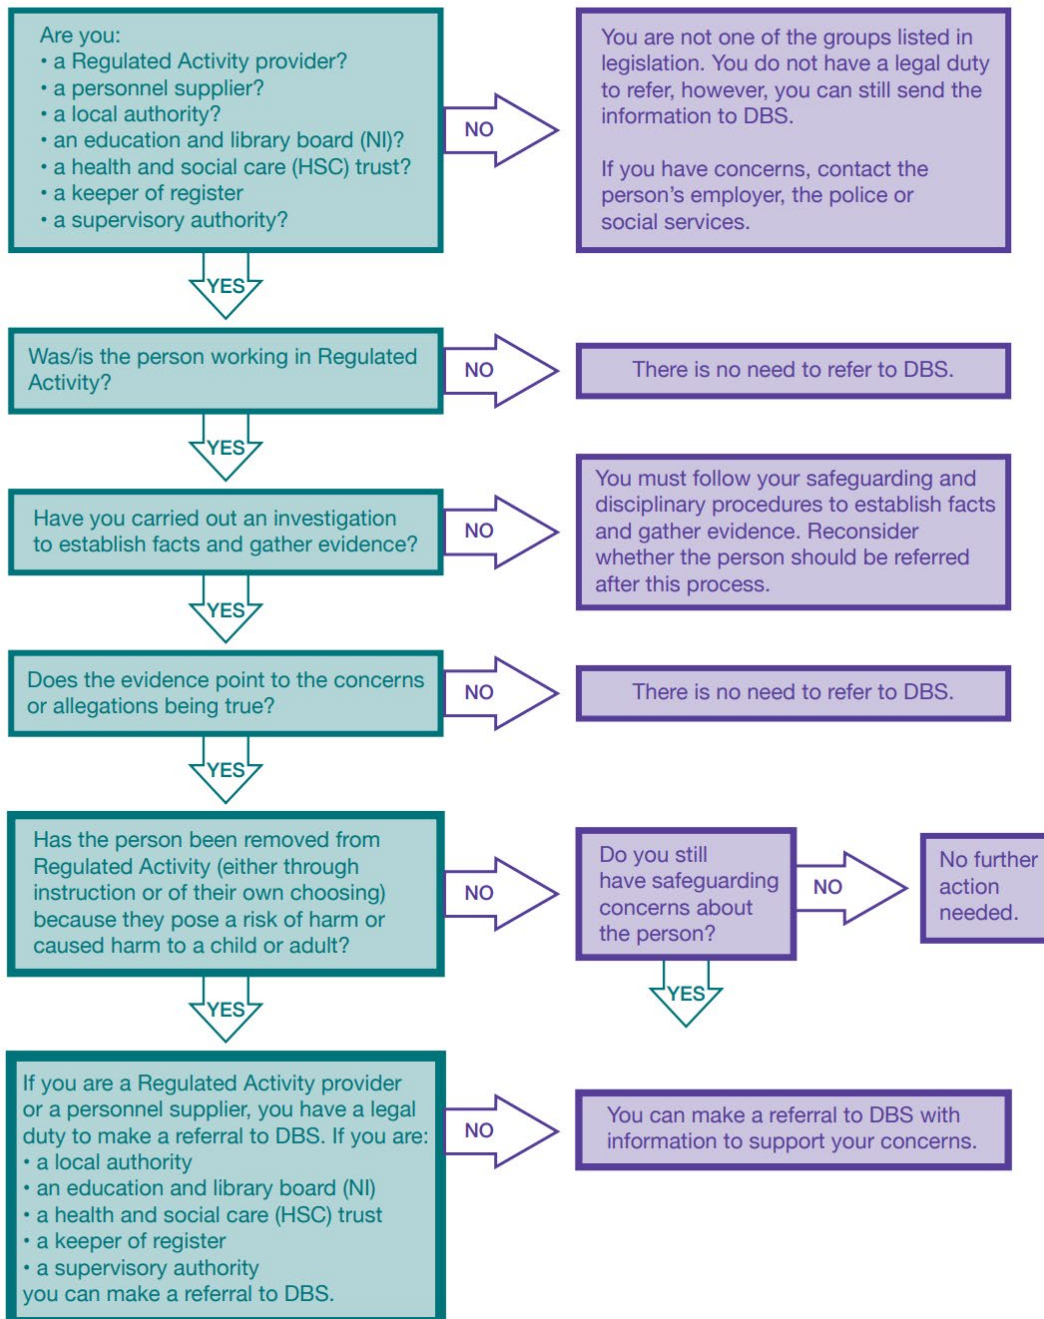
Are you:
• a Regulated Activity provider?
• a personnel supplier?
• a local authority?
• an education and library board (NI)?
• a health and social care (HSC) trust?
• a keeper of register
• a supervisory authority?

NO

You are not one of the groups listed in legislation. You do not have a legal duty to refer, however, you can still send the information to DBS.

If you have concerns, contact the person's employer, the police or social services.

YES

Was/is the person working in Regulated Activity?

NO

There is no need to refer to DBS.

YES

Have you carried out an investigation to establish facts and gather evidence?

NO

You must follow your safeguarding and disciplinary procedures to establish facts and gather evidence. Reconsider whether the person should be referred after this process.

YES

Does the evidence point to the concerns or allegations being true?

NO

There is no need to refer to DBS.

YES

Has the person been removed from Regulated Activity (either through instruction or of their own choosing) because they pose a risk of harm or caused harm to a child or adult?

NO

Do you still have safeguarding concerns about the person?

NO

No further action needed.

YES

YES

If you are a Regulated Activity provider or a personnel supplier, you have a legal duty to make a referral to DBS. If you are:
• a local authority
• an education and library board (NI)
• a health and social care (HSC) trust
• a keeper of register
• a supervisory authority
you can make a referral to DBS.

NO

You can make a referral to DBS with information to support your concerns.